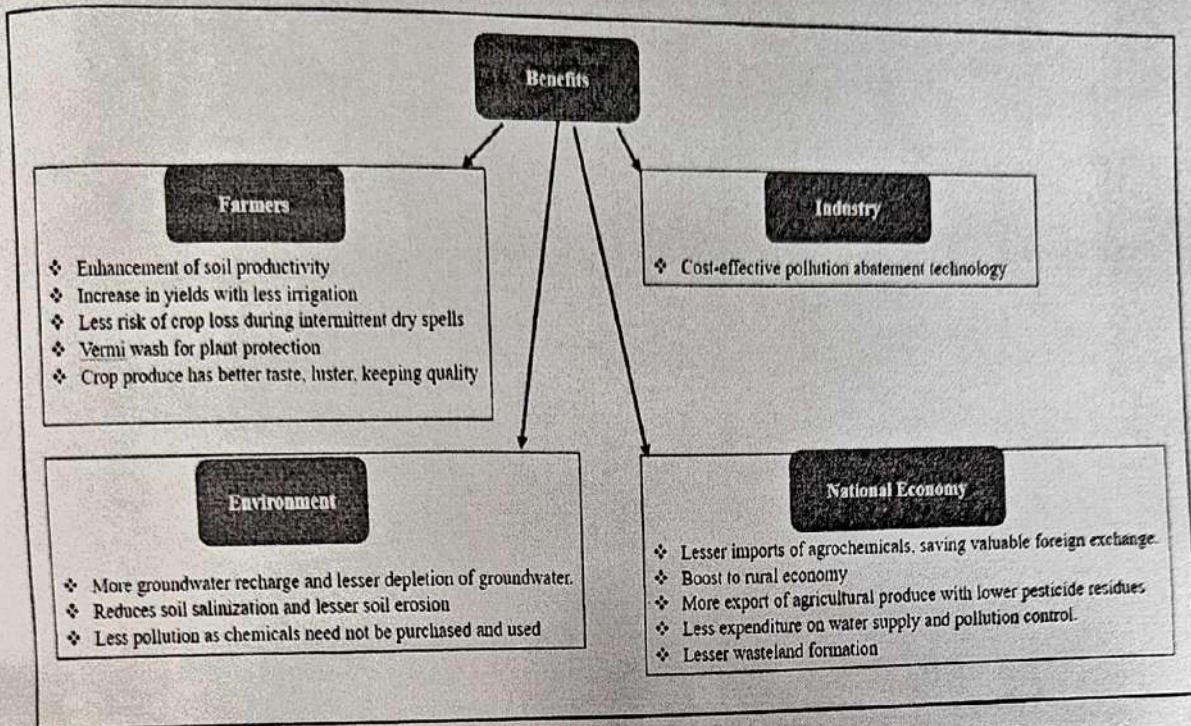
Benefits

Farmers

❖ Enhancement of soil productivity
❖ Increase in yields with less irrigation
❖ Less risk of crop loss during intermittent dry spells
❖ Vermi wash for plant protection
❖ Crop produce has better taste, luster, keeping quality

Industry

❖ Cost-effective pollution abatement technology

Environment

❖ More groundwater recharge and lesser depletion of groundwater.
❖ Reduces soil salinization and lesser soil erosion
❖ Less pollution as chemicals need not be purchased and used

National Economy

❖ Lesser imports of agrochemicals, saving valuable foreign exchange.
❖ Boost to rural economy
❖ More export of agricultural produce with lower pesticide residues
❖ Less expenditure on water supply and pollution control.
❖ Lesser wasteland formation